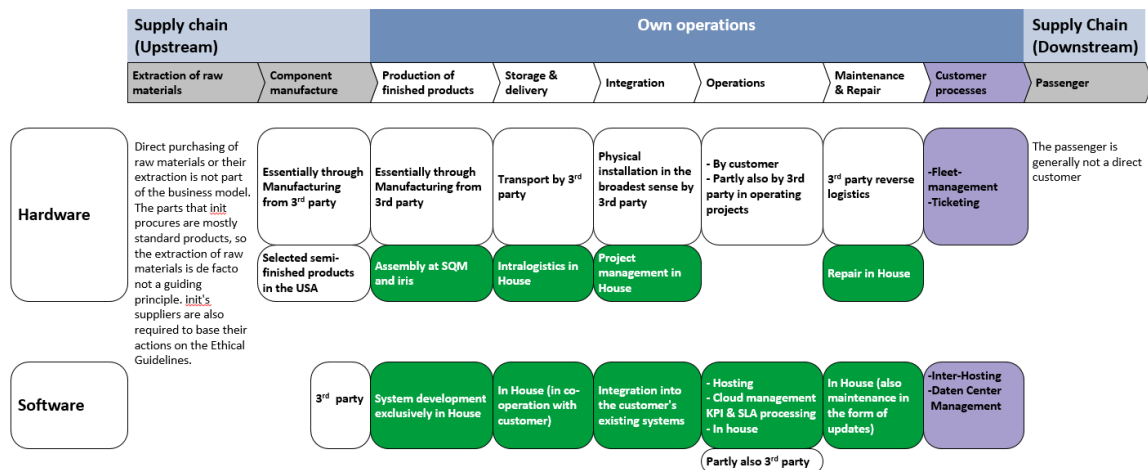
| Supply chain (Upstream) | | Own operations | | | | | | Supply Chain (Downstream) |
|---|---|---|---|---|---|---|---|---|
| Extraction of raw materials | Component manufacture | Production of finished products | Storage & delivery | Integration | Operations | Maintenance & Repair | Customer processes | Passenger |

Hardware

Direct purchasing of raw materials or their extraction is not part of the business model. The parts that init procures are mostly standard products, so the extraction of raw materials is de facto not a guiding principle. init's suppliers are also required to base their actions on the Ethical Guidelines.

Essentially through Manufacturing from 3rd party

Selected semi-finished products in the USA

Essentially through Manufacturing from 3rd party

Assembly at SQM and iris

Transport by 3rd party

Intralogistics in House

Physical installation in the broadest sense by 3rd party

Project management in House

- By customer
- Partly also by 3rd party in operating projects

3rd party reverse logistics

Repair in House

-Fleet-management
-Ticketing

The passenger is generally not a direct customer

Software

3rd party

System development exclusively in House

In House (in co-operation with customer)

Integration into the customer's existing systems

- Hosting
- Cloud management KPI & SLA processing
- In house

Partly also 3rd party

In House (also maintenance in the form of updates)

-Inter-Hosting
-Daten Center Management